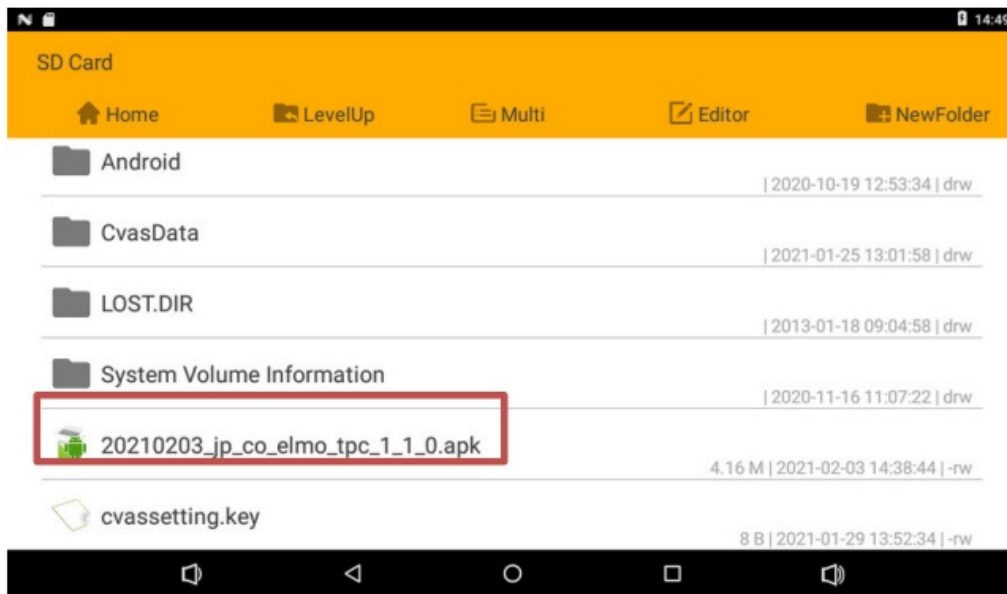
14:49

SD Card

Home LevelUp Multi Editor NewFolder

Android
| 2020-10-19 12:53:34 | drw

CvasData
| 2021-01-25 13:01:58 | drw

LOST.DIR
| 2013-01-18 09:04:58 | drw

System Volume Information
| 2020-11-16 11:07:22 | drw

20210203_jp_co_elmo_tpc_1_1_0.apk
4.16 M | 2021-02-03 14:38:44 | -rw

cvassetting.key
8 B | 2021-01-29 13:52:34 | -rw